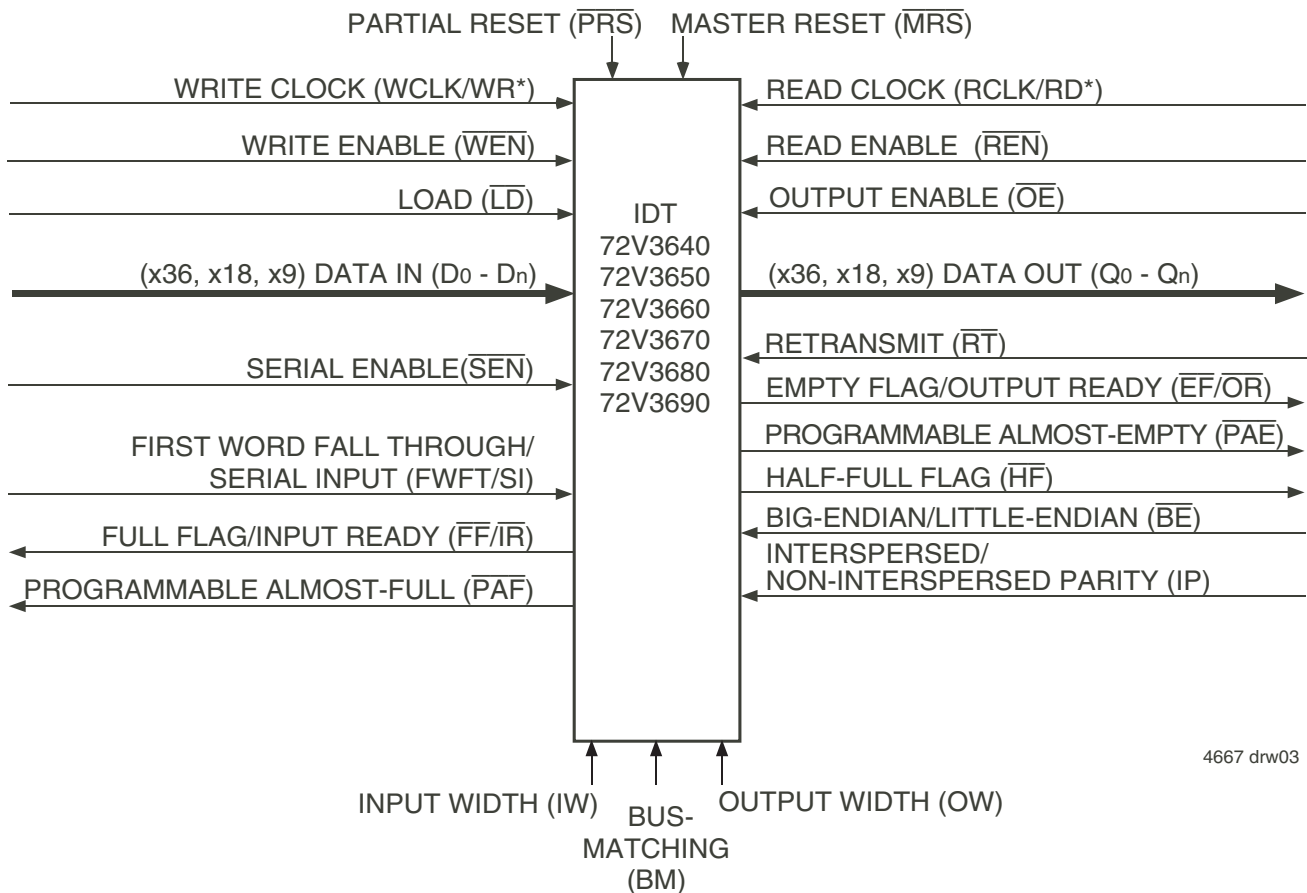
PARTIAL RESET ($\overline{PRS}$) MASTER RESET ($\overline{MRS}$)

WRITE CLOCK (WCLK/WR*)

WRITE ENABLE ($\overline{WEN}$)

LOAD ($\overline{LD}$)

(x36, x18, x9) DATA IN ($D_0$ - $D_n$)

SERIAL ENABLE($\overline{SEN}$)

FIRST WORD FALL THROUGH/ SERIAL INPUT (FWFT/SI)

FULL FLAG/INPUT READY ($\overline{FF}$/$\overline{IR}$)

PROGRAMMABLE ALMOST-FULL ($\overline{PAF}$)

IDT
72V3640
72V3650
72V3660
72V3670
72V3680
72V3690

READ CLOCK (RCLK/RD*)

READ ENABLE ($\overline{REN}$)

OUTPUT ENABLE ($\overline{OE}$)

(x36, x18, x9) DATA OUT ($Q_0$ - $Q_n$)

RETRANSMIT ($\overline{RT}$)

EMPTY FLAG/OUTPUT READY ($\overline{EF}$/$\overline{OR}$)

PROGRAMMABLE ALMOST-EMPTY ($\overline{PAE}$)

HALF-FULL FLAG ($\overline{HF}$)

BIG-ENDIAN/LITTLE-ENDIAN ($\overline{BE}$)

INTERSPERSED/ NON-INTERSPERSED PARITY (IP)

4667 drw03

INPUT WIDTH (IW)

BUS-MATCHING (BM)

OUTPUT WIDTH (OW)